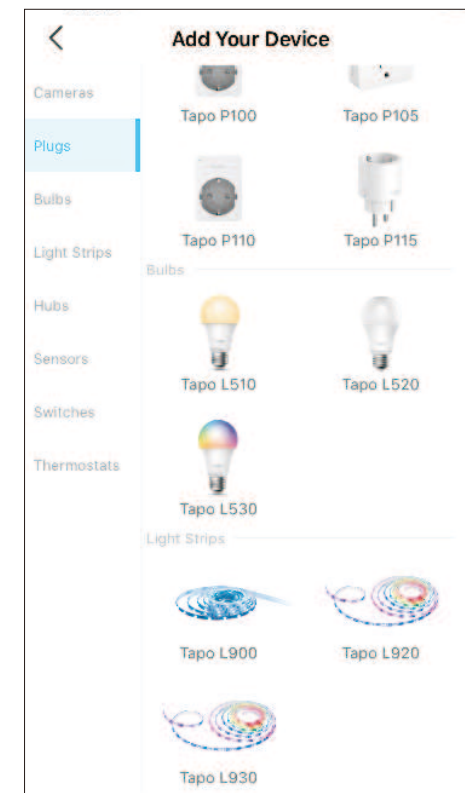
Add Your Device

Cameras

Plugs

Bulbs

Light Strips

Hubs

Sensors

Switches

Thermostats

Tapo P100

Tapo P105

Tapo P110

Tapo P115

Bulbs

Tapo L510

Tapo L520

Tapo L530

Light Strips

Tapo L900

Tapo L920

Tapo L930